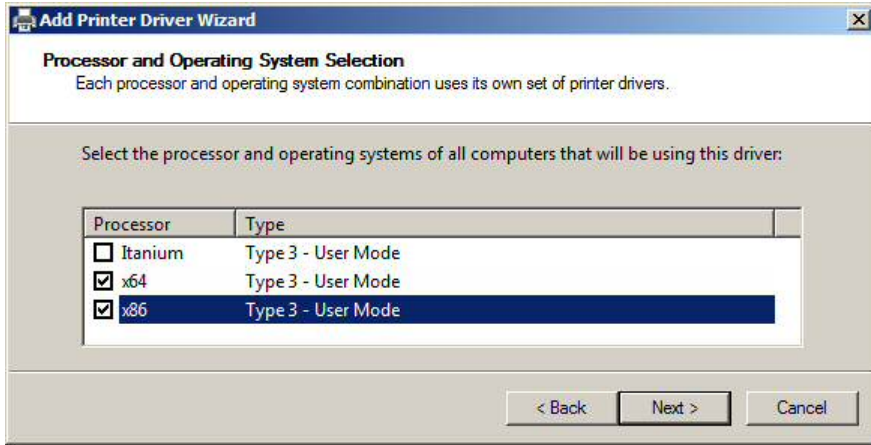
Add Printer Driver Wizard

Processor and Operating System Selection
Each processor and operating system combination uses its own set of printer drivers.

Select the processor and operating systems of all computers that will be using this driver:

| Processor | Type |
|---|---|
| Itanium | Type 3 - User Mode |
| x64 | Type 3 - User Mode |
| x86 | Type 3 - User Mode |

< Back
Next >
Cancel